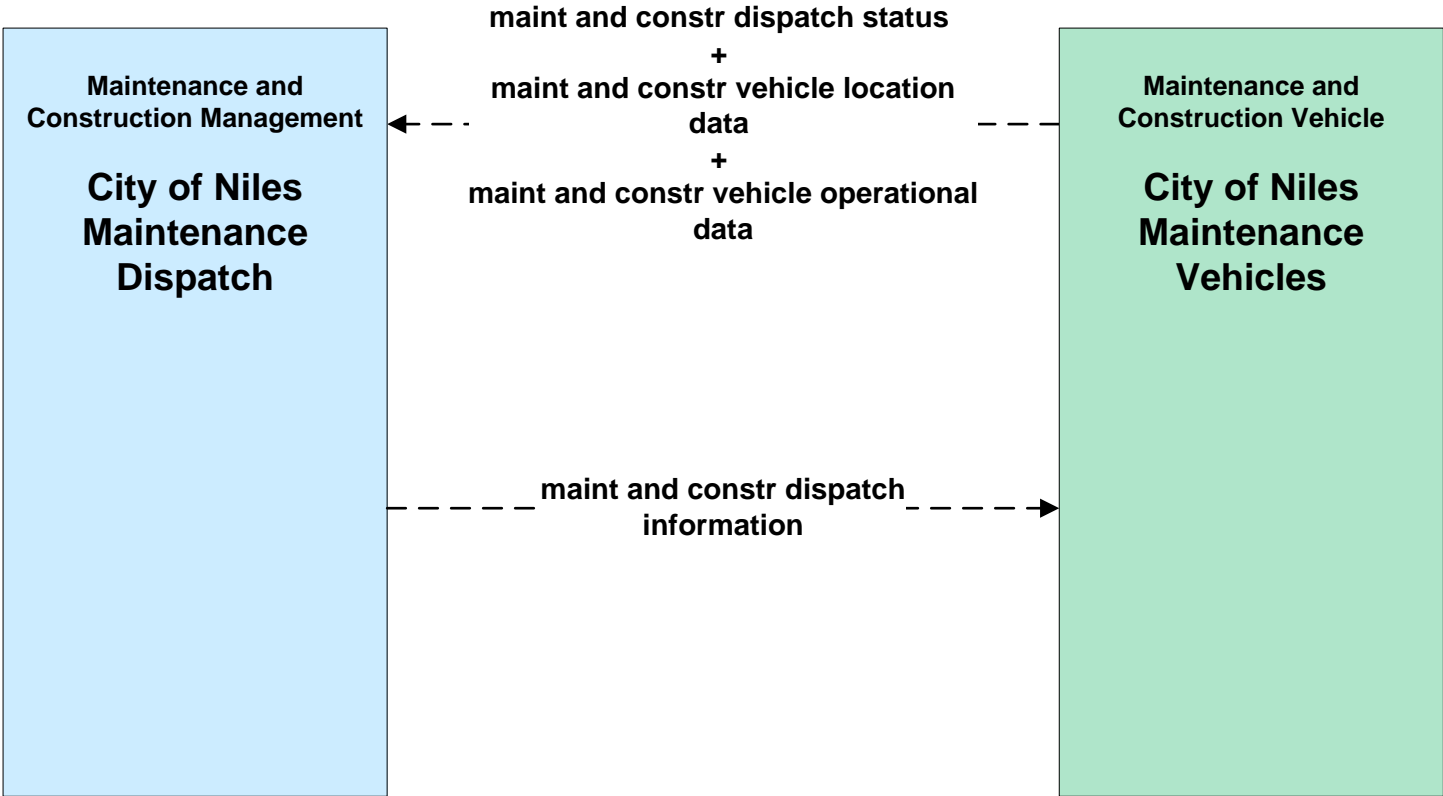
Maintenance and Construction Management

City of Niles Maintenance Dispatch

maint and constr dispatch status
+
maint and constr vehicle location data
+
maint and constr vehicle operational data

Maintenance and Construction Vehicle

City of Niles Maintenance Vehicles

maint and constr dispatch information